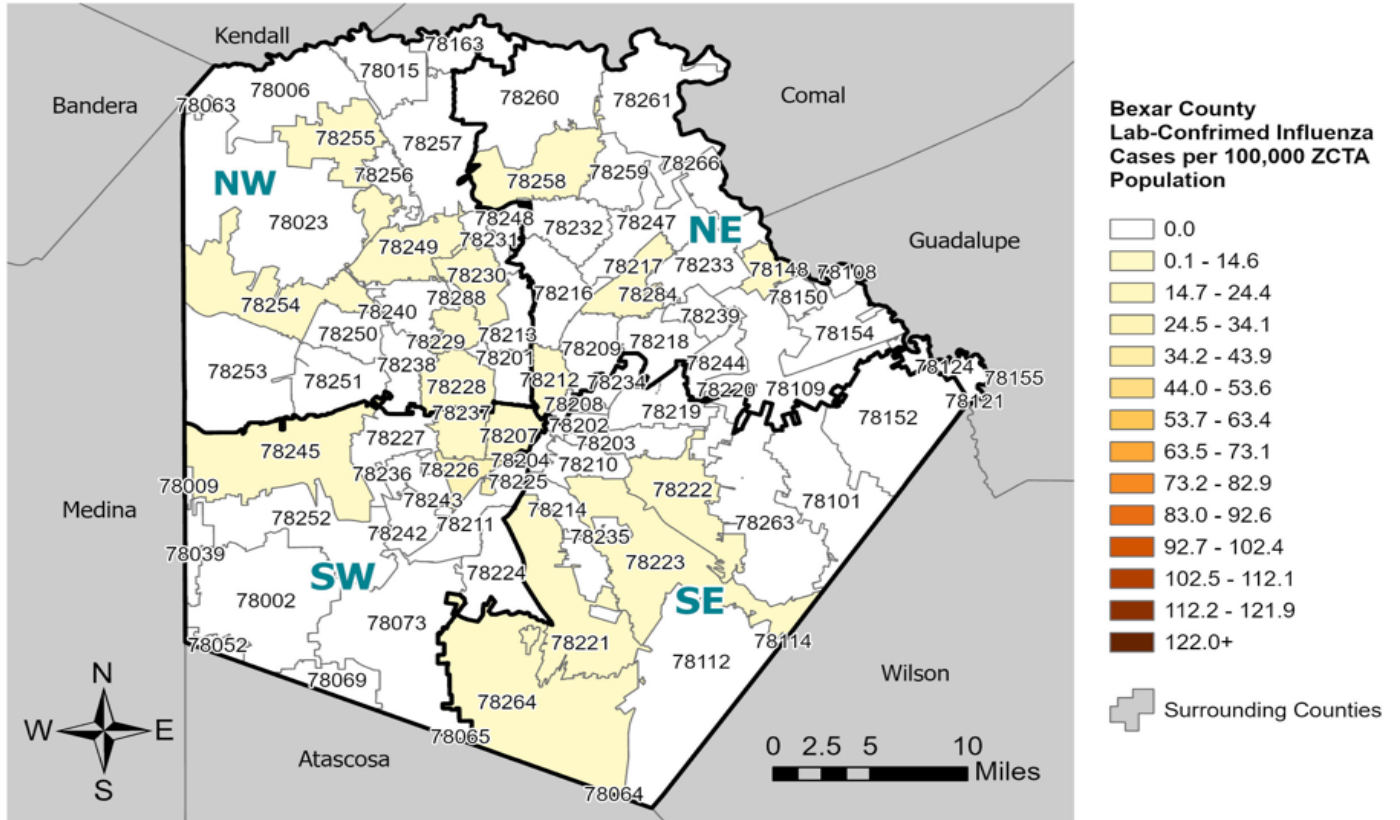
Kendall
Bandera
Comal
Guadalupe
Medina
Wilson
Atascosa

NW
NE
SW
SE

78163
78015
78006
78063
78260
78261
78255
78257
78256
78258
78259
78266
78023
78248
78232
78247
78231
78249
78230
78217
78233
78148
78108
78254
78288
78216
78284
78150
78240
78239
78250
78213
78154
78229
78218
78201
78209
78244
78253
78238
78251
78228
78212
78234
78220
78109
78124
78155
78208
78121
78237
78202
78219
78152
78227
78207
78203
78245
78236
78226
78204
78210
78009
78225
78222
78243
78252
78242
78211
78214
78263
78101
78235
78039
78223
78224
78002
78073
78221
78114
78052
78112
78069
78264
78065
78064

N
W
E
S

0 2.5 5 10
Miles

Bexar County
Lab-Confrimed Influenza Cases per 100,000 ZCTA Population
0.0
0.1 - 14.6
14.7 - 24.4
24.5 - 34.1
34.2 - 43.9
44.0 - 53.6
53.7 - 63.4
63.5 - 73.1
73.2 - 82.9
83.0 - 92.6
92.7 - 102.4
102.5 - 112.1
112.2 - 121.9
122.0+

Surrounding Counties